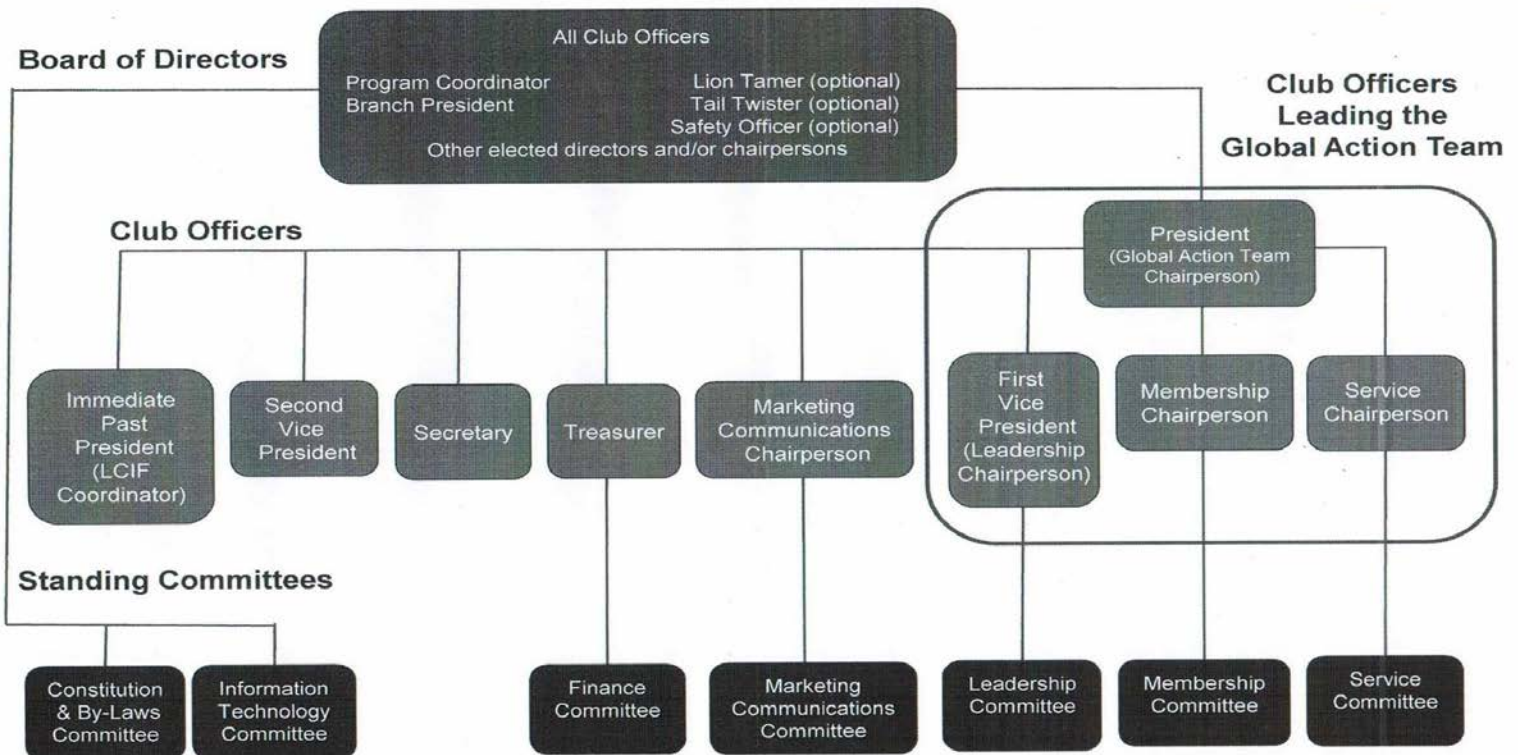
Board of Directors

All Club Officers

Program Coordinator
Branch President

Lion Tamer (optional)
Tail Twister (optional)
Safety Officer (optional)

Other elected directors and/or chairpersons

Club Officers Leading the Global Action Team

Club Officers

President (Global Action Team Chairperson)

Immediate Past President (LCIF Coordinator)

Second Vice President

Secretary

Treasurer

Marketing Communications Chairperson

First Vice President (Leadership Chairperson)

Membership Chairperson

Service Chairperson

Standing Committees

Constitution & By-Laws Committee

Information Technology Committee

Finance Committee

Marketing Communications Committee

Leadership Committee

Membership Committee

Service Committee